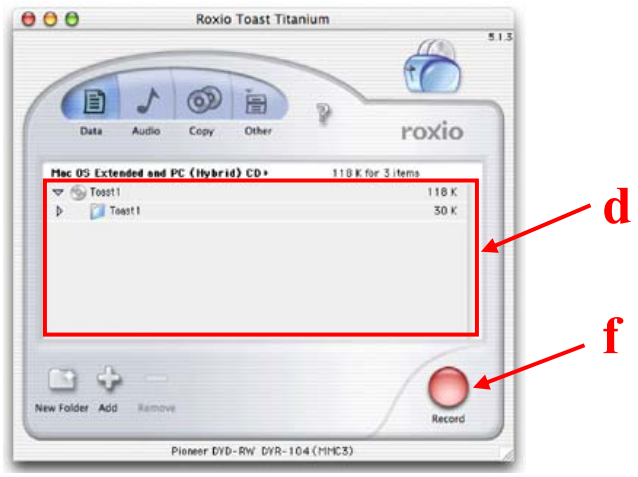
Roxio Toast Titanium

5.1.3

Data Audio Copy Other

roxio

Mac OS Extended and PC (Hybrid) CD ◆ 118 K for 3 items

Toast1 118 K

Toast1 30 K

d

f

New Folder Add Remove

Record

Pioneer DVD-RW DVR-104 (MMC3)